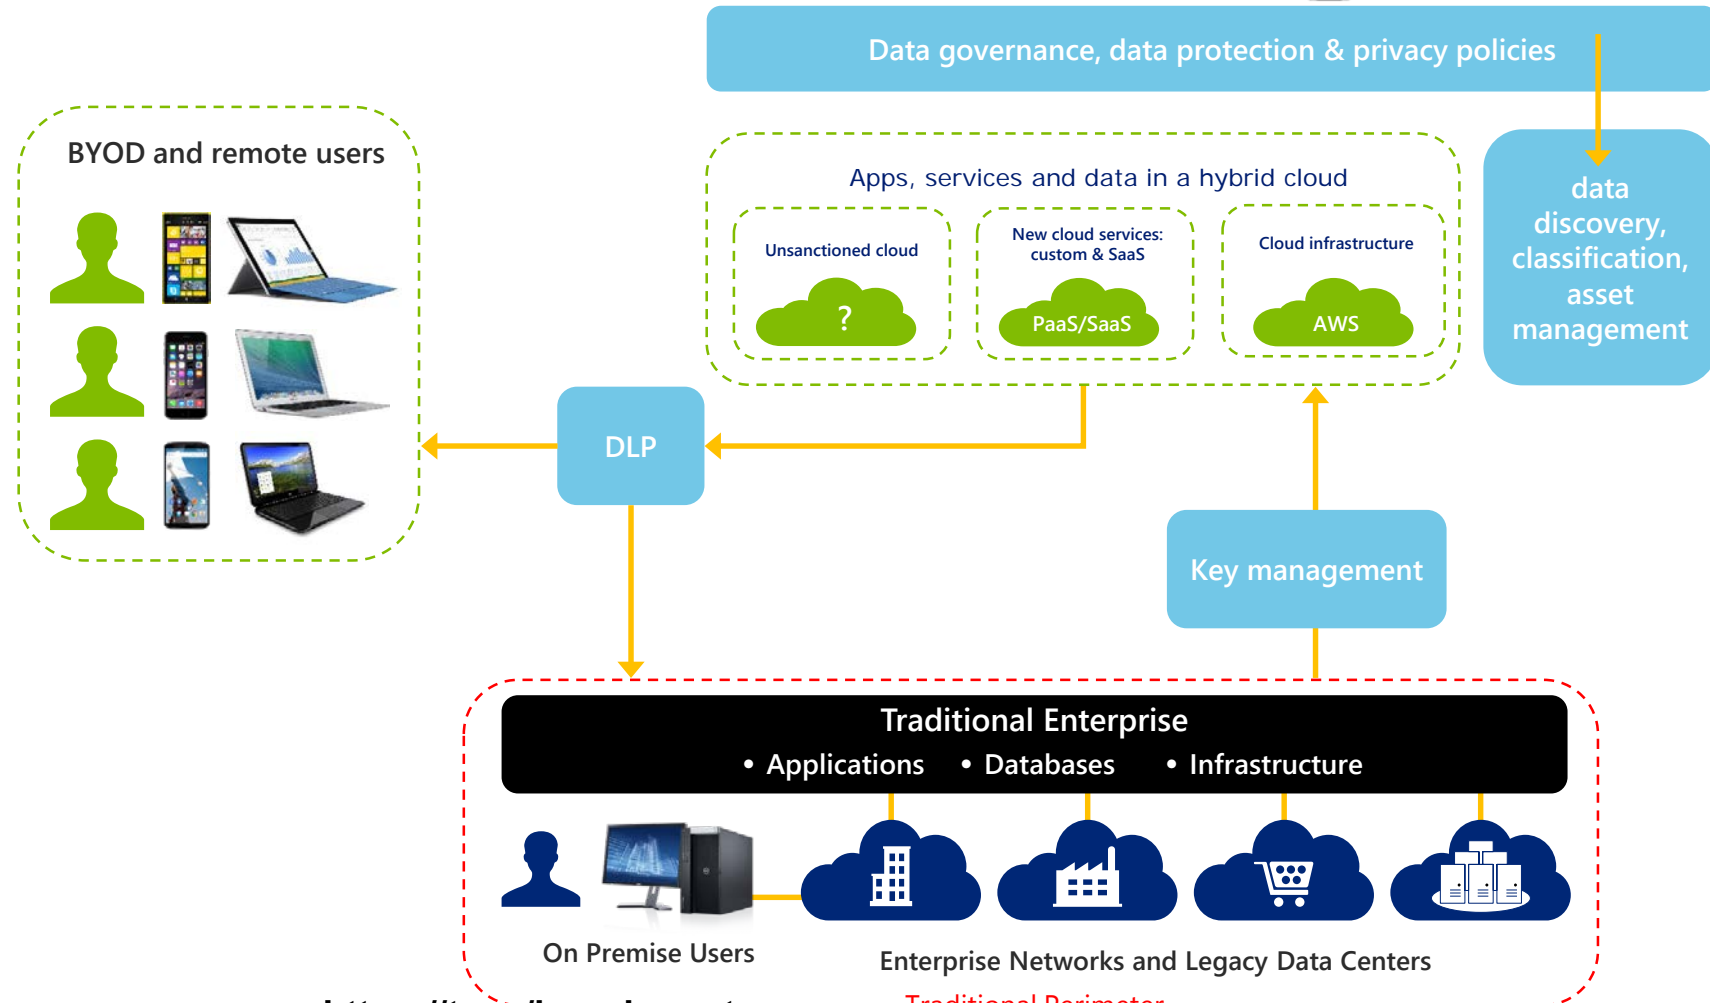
Data governance, data protection & privacy policies

BYOD and remote users

Apps, services and data in a hybrid cloud

Unsanctioned cloud

?

New cloud services: custom & SaaS

PaaS/SaaS

Cloud infrastructure

AWS

data discovery, classification, asset management

DLP

Key management

Traditional Enterprise

• Applications • Databases • Infrastructure

On Premise Users

Enterprise Networks and Legacy Data Centers

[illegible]

Traditional Perimeter